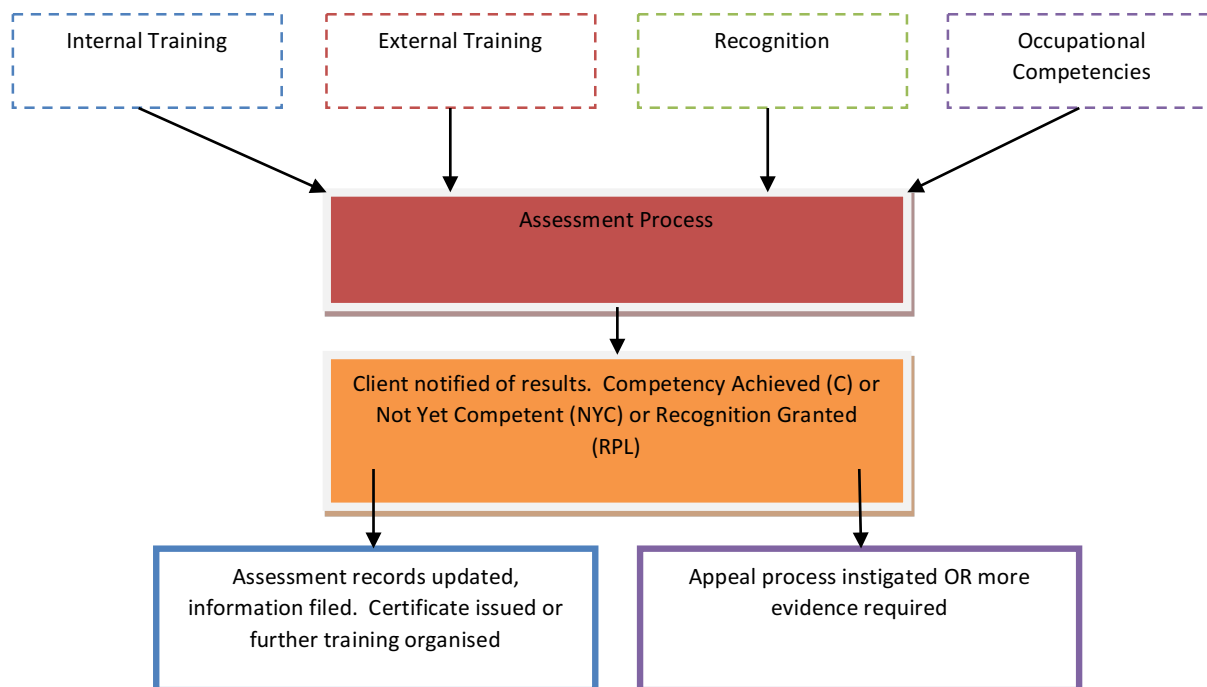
Internal Training

External Training

Recognition

Occupational Competencies

Assessment Process

Client notified of results. Competency Achieved (C) or Not Yet Competent (NYC) or Recognition Granted (RPL)

Assessment records updated, information filed. Certificate issued or further training organised

Appeal process instigated OR more evidence required